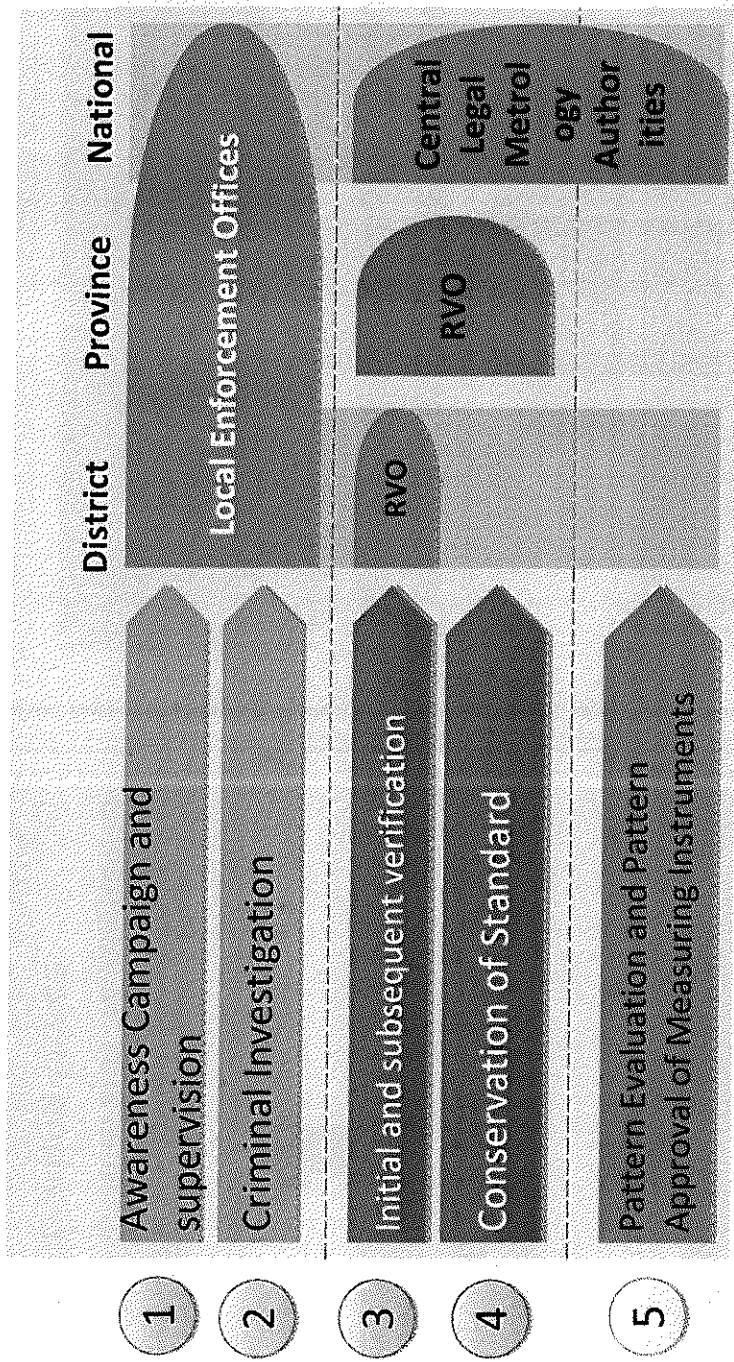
District Province National

1 Awareness Campaign and supervision

2 Criminal Investigation

Local Enforcement Offices

3 Initial and subsequent verification

4 Conservation of Standard

RVO

RVO

Central Legal Metrology Authorities

5 Pattern Evaluation and Pattern Approval of Measuring Instruments